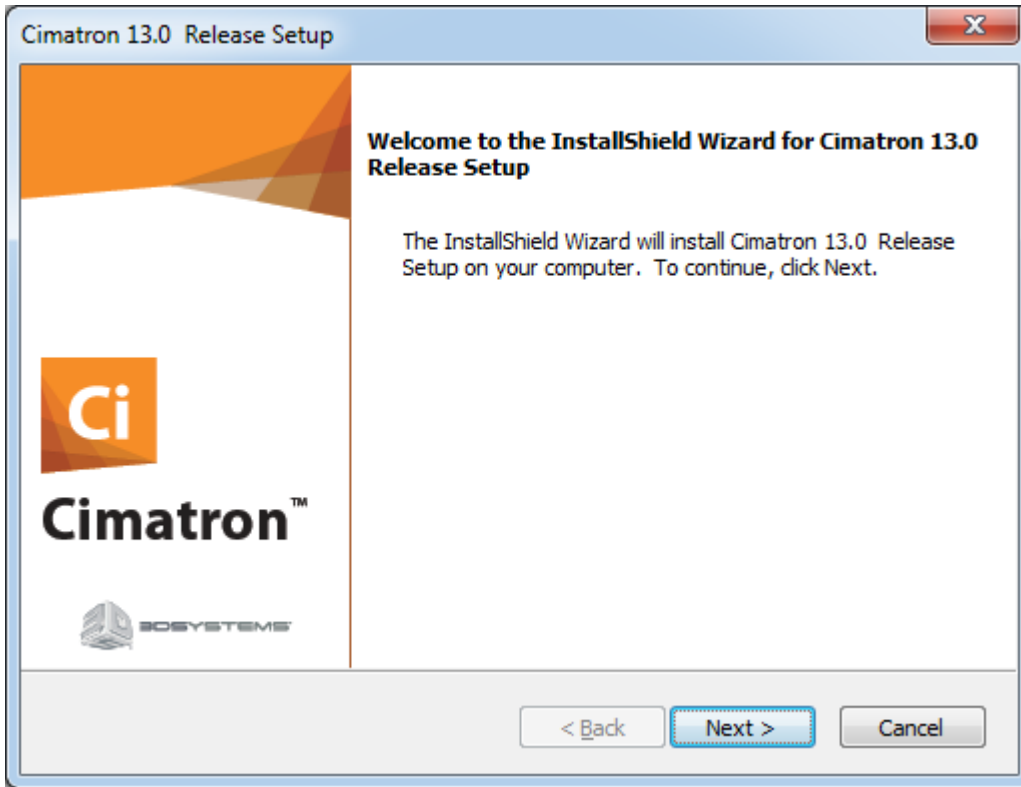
Cimatron 13.0 Release Setup

Welcome to the InstallShield Wizard for Cimatron 13.0 Release Setup

The InstallShield Wizard will install Cimatron 13.0 Release Setup on your computer. To continue, click Next.

Ci

Cimatron™

3DSYSTEMS

< Back

Next >

Cancel